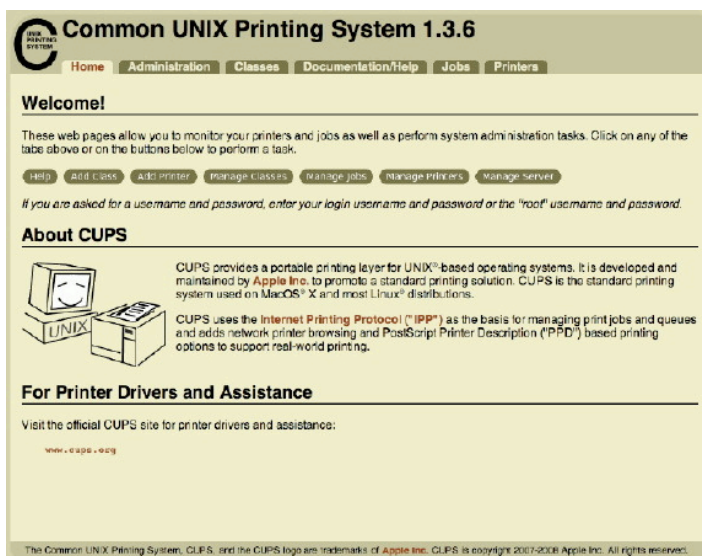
UNIX PRINTING SYSTEM

Common UNIX Printing System 1.3.6

Home | Administration | Classes | Documentation/Help | Jobs | Printers

Welcome!

These web pages allow you to monitor your printers and jobs as well as perform system administration tasks. Click on any of the tabs above or on the buttons below to perform a task.

Help | Add Class | Add Printer | Manage Classes | Manage Jobs | Manage Printers | Manage Server

If you are asked for a username and password, enter your login username and password or the "root" username and password.

About CUPS

UNIX

CUPS provides a portable printing layer for UNIX®-based operating systems. It is developed and maintained by Apple Inc. to promote a standard printing solution. CUPS is the standard printing system used on MacOS® X and most Linux® distributions.

CUPS uses the Internet Printing Protocol ("IPP") as the basis for managing print jobs and queues and adds network printer browsing and PostScript Printer Description ("PPD") based printing options to support real-world printing.

For Printer Drivers and Assistance

Visit the official CUPS site for printer drivers and assistance:

www.cups.org

The Common UNIX Printing System, CUPS, and the CUPS logo are trademarks of Apple Inc. CUPS is copyright 2007-2008 Apple Inc. All rights reserved.